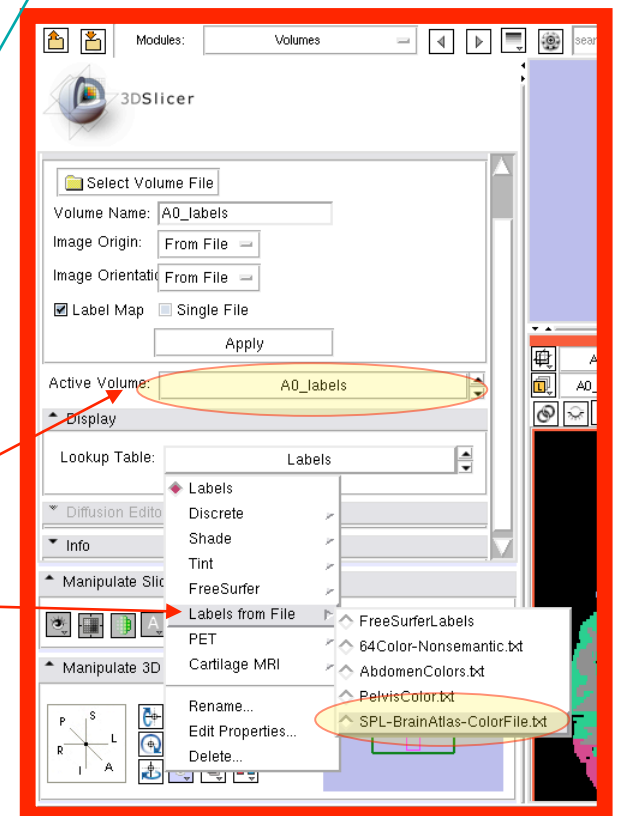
Modules: Volumes

3DSlicer

Select Volume File

Volume Name: A0_labels

Image Origin: From File

Image Orientatic From File

Label Map Single File

Apply

Active Volume: A0_labels

Display

Lookup Table: Labels

Labels
Discrete
Shade
Tint
FreeSurfer
Labels from File
PET
Cartilage MRI
Rename...
Edit Properties...
Delete...

FreeSurferLabels
64Color-Nonsemantic.txt
AbdomenColors.txt
PelvisColor.txt
SPL-BrainAtlas-ColorFile.txt

Diffusion Edito

Info

Manipulate Slic

Manipulate 3D

P S
R L
I A

A0